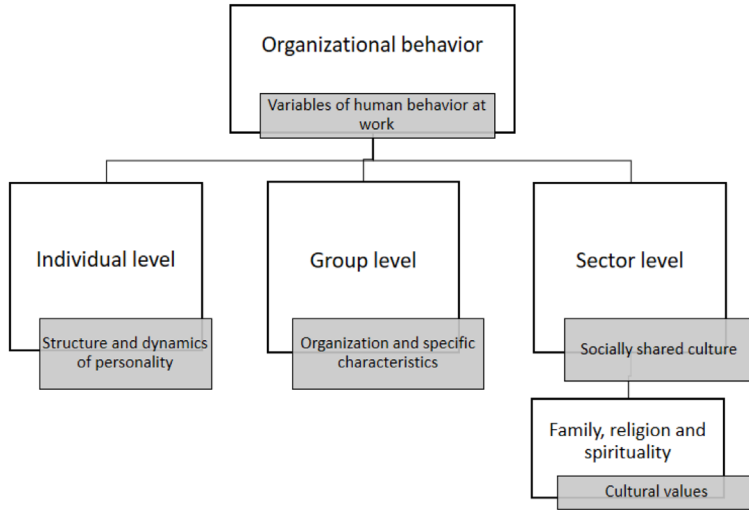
Organizational behavior

Variables of human behavior at work

Individual level

Structure and dynamics of personality

Group level

Organization and specific characteristics

Sector level

Socially shared culture

Family, religion and spirituality

Cultural values